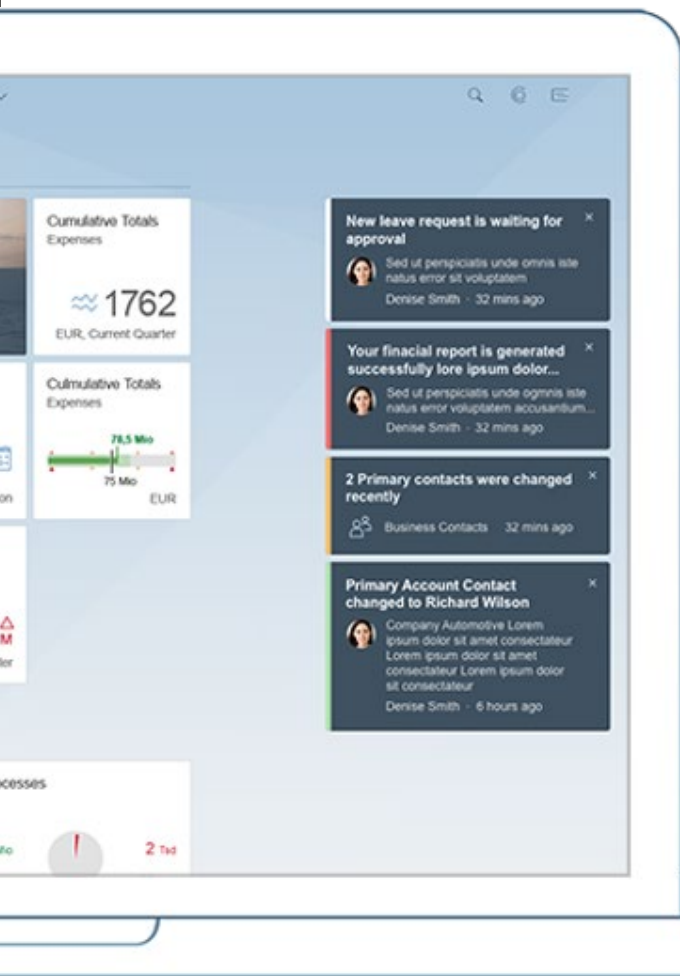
Cumulative Totals
Expenses

1762
EUR, Current Quarter

Culmulative Totals
Expenses

78,5 Mio
75 Mio
EUR

on

M
er

ocesses

2 Tsd

New leave request is waiting for approval
Sed ut perspiciatis unde omnis iste natus error sit voluptatem
Denise Smith · 32 mins ago

Your finacial report is generated successfully lore ipsum dolor...
Sed ut perspiciatis unde ogmnis iste natus error voluptatem accusantium...
Denise Smith · 32 mins ago

2 Primary contacts were changed recently
Business Contacts · 32 mins ago

Primary Account Contact changed to Richard Wilson
Company Automotive Lorem ipsum dolor sit amet consectateur Lorem ipsum dolor sit amet consectateur Lorem ipsum dolor sit consectateur
Denise Smith · 6 hours ago